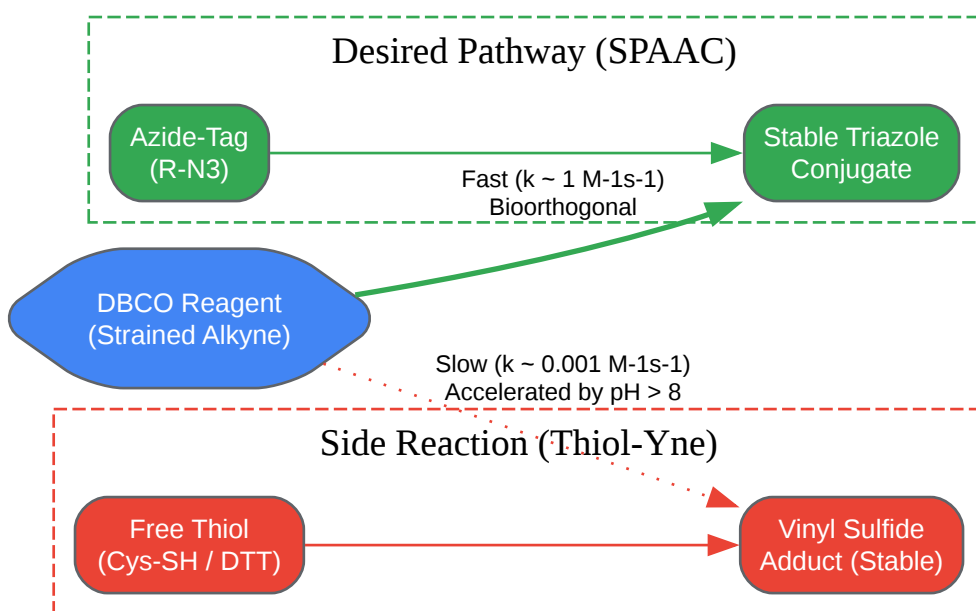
Desired Pathway (SPAAC)

Azide-Tag
(R-N3)

Stable Triazole
Conjugate

Fast (k ~ 1 M-1s-1)
Bioorthogonal

DBCO Reagent
(Strained Alkyne)

Slow (k ~ 0.001 M-1s-1)
Accelerated by pH > 8

Side Reaction (Thiol-Yne)

Free Thiol
(Cys-SH / DTT)

Vinyl Sulfide
Adduct (Stable)